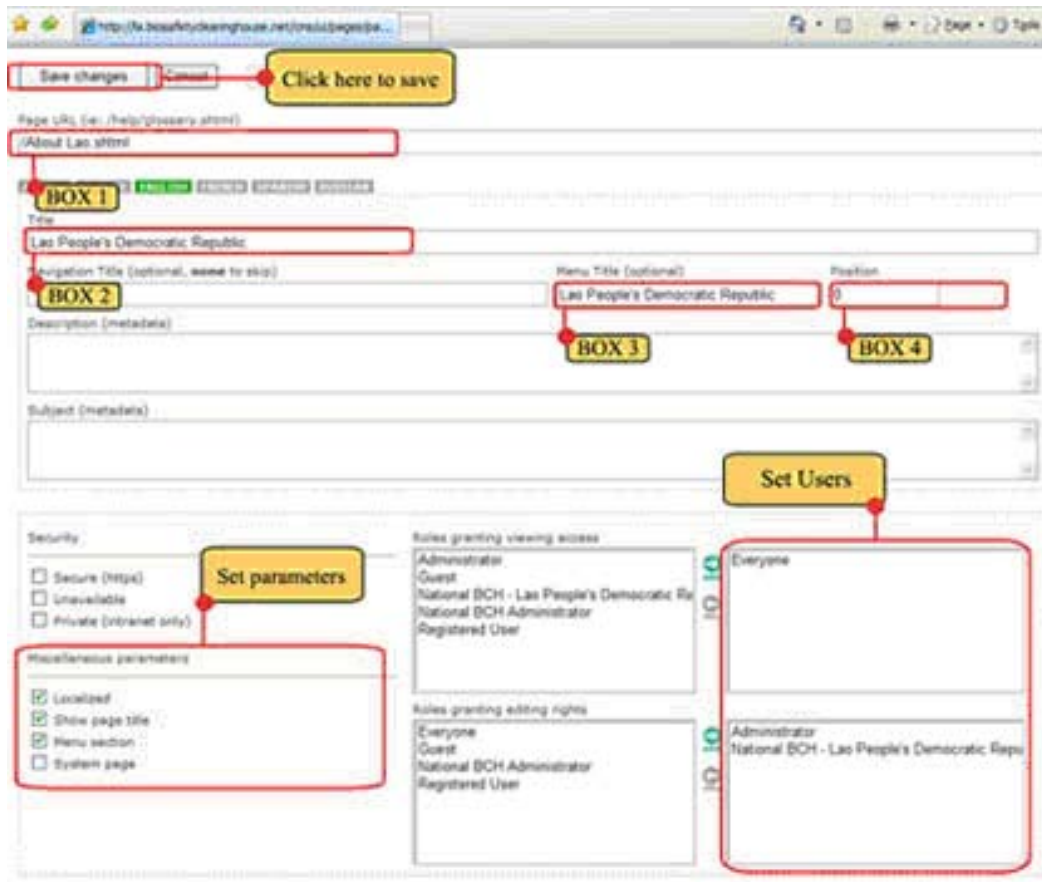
http://lv.biosafetyclearinghouse.net/cms/pages/pa...

Page • Tools

Save changes
Cancel

Click here to save

Page URL (ie: /help/glossary.shtml)
/About Lao.shtml

BOX 1

ENGLISH FRENCH SPANISH RUSSIAN

Title
Lao People's Democratic Republic

Navigation Title (optional, none to skip)

BOX 2

Menu Title (optional)
Lao People's Democratic Republic

BOX 3

Position
0

BOX 4

Description (metadata)

Subject (metadata)

Set Users

Security
Secure (https)
Unavailable
Private (intranet only)

Set parameters

Miscellaneous parameters
Localized
Show page title
Menu section
System page

Roles granting viewing access
Administrator
Guest
National BCH - Lao People's Democratic Re
National BCH Administrator
Registered User

Everyone

Roles granting editing rights
Everyone
Guest
National BCH Administrator
Registered User

Administrator
National BCH - Lao People's Democratic Repu